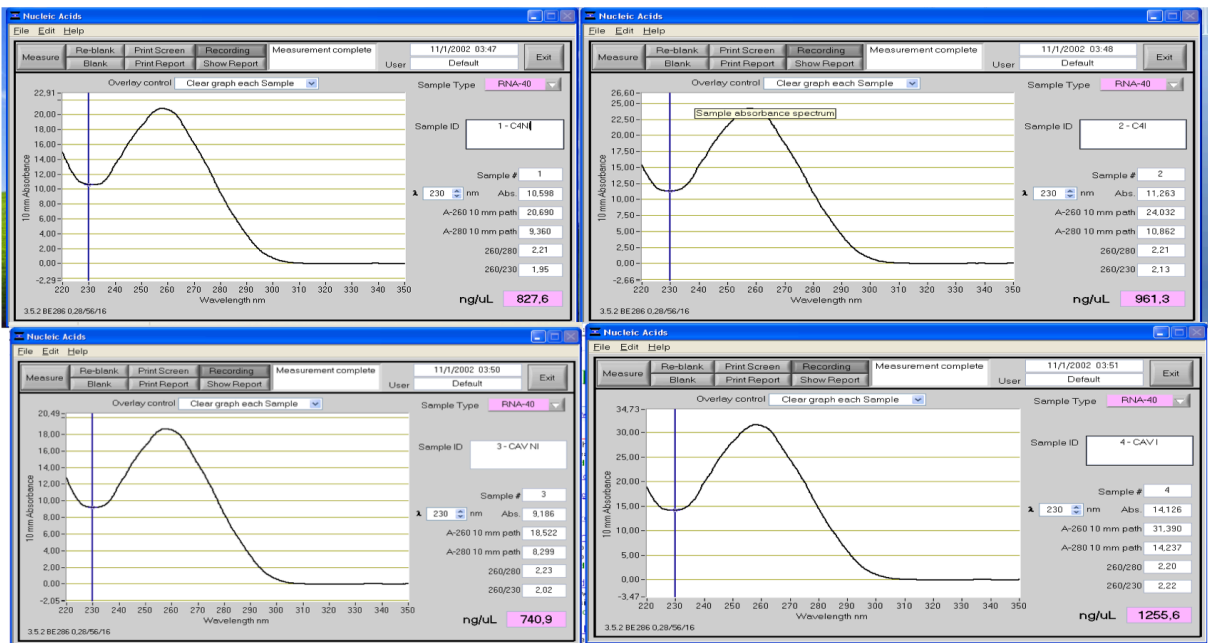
Nucleic Acids
File Edit Help
Measure | Re-blank | Blank | Print Screen | Print Report | Recording | Show Report | Measurement complete | 11/1/2002 03:47 | User | Default | Exit
Overlay control | Clear graph each Sample
Sample Type | RNA-40
22,91
20,00
18,00
16,00
14,00
12,00
10,00
8,00
6,00
4,00
2,00
0,00
-2,29
10 mm Absorbance
220 230 240 250 260 270 280 290 300 310 320 330 340 350
Wavelength nm
Sample ID | 1 - C4NI
Sample # | 1
λ 230 nm | Abs. | 10,598
A-260 10 mm path | 20,690
A-280 10 mm path | 9,360
260/280 | 2,21
260/230 | 1,95
ng/uL | 827,6
3.5.2 BE286 0,28/56/16

Nucleic Acids
File Edit Help
Measure | Re-blank | Blank | Print Screen | Print Report | Recording | Show Report | Measurement complete | 11/1/2002 03:48 | User | Default | Exit
Overlay control | Clear graph each Sample
Sample Type | RNA-40
26,60
25,00
22,50
20,00
17,50
15,00
12,50
10,00
7,50
5,00
2,50
0,00
-2,66
Sample absorbance spectrum
10 mm Absorbance
220 230 240 250 260 270 280 290 300 310 320 330 340 350
Wavelength nm
Sample ID | 2 - C4I
Sample # | 2
λ 230 nm | Abs. | 11,263
A-260 10 mm path | 24,032
A-280 10 mm path | 10,862
260/280 | 2,21
260/230 | 2,13
ng/uL | 961,3

Nucleic Acids
File Edit Help
Measure | Re-blank | Blank | Print Screen | Print Report | Recording | Show Report | Measurement complete | 11/1/2002 03:50 | User | Default | Exit
Overlay control | Clear graph each Sample
Sample Type | RNA-40
20,49
18,00
16,00
14,00
12,00
10,00
8,00
6,00
4,00
2,00
0,00
-2,05
10 mm Absorbance
220 230 240 250 260 270 280 290 300 310 320 330 340 350
Wavelength nm
Sample ID | 3 - CAV NI
Sample # | 3
λ 230 nm | Abs. | 9,186
A-260 10 mm path | 18,522
A-280 10 mm path | 8,299
260/280 | 2,23
260/230 | 2,02
ng/uL | 740,9
3.5.2 BE286 0,28/56/16

Nucleic Acids
File Edit Help
Measure | Re-blank | Blank | Print Screen | Print Report | Recording | Show Report | Measurement complete | 11/1/2002 03:51 | User | Default | Exit
Overlay control | Clear graph each Sample
Sample Type | RNA-40
34,73
30,00
25,00
20,00
15,00
10,00
5,00
0,00
-3,47
10 mm Absorbance
220 230 240 250 260 270 280 290 300 310 320 330 340 350
Wavelength nm
Sample ID | 4 - CAV I
Sample # | 4
λ 230 nm | Abs. | 14,126
A-260 10 mm path | 31,390
A-280 10 mm path | 14,237
260/280 | 2,20
260/230 | 2,22
ng/uL | 1255,6
3.5.2 BE286 0,28/56/16